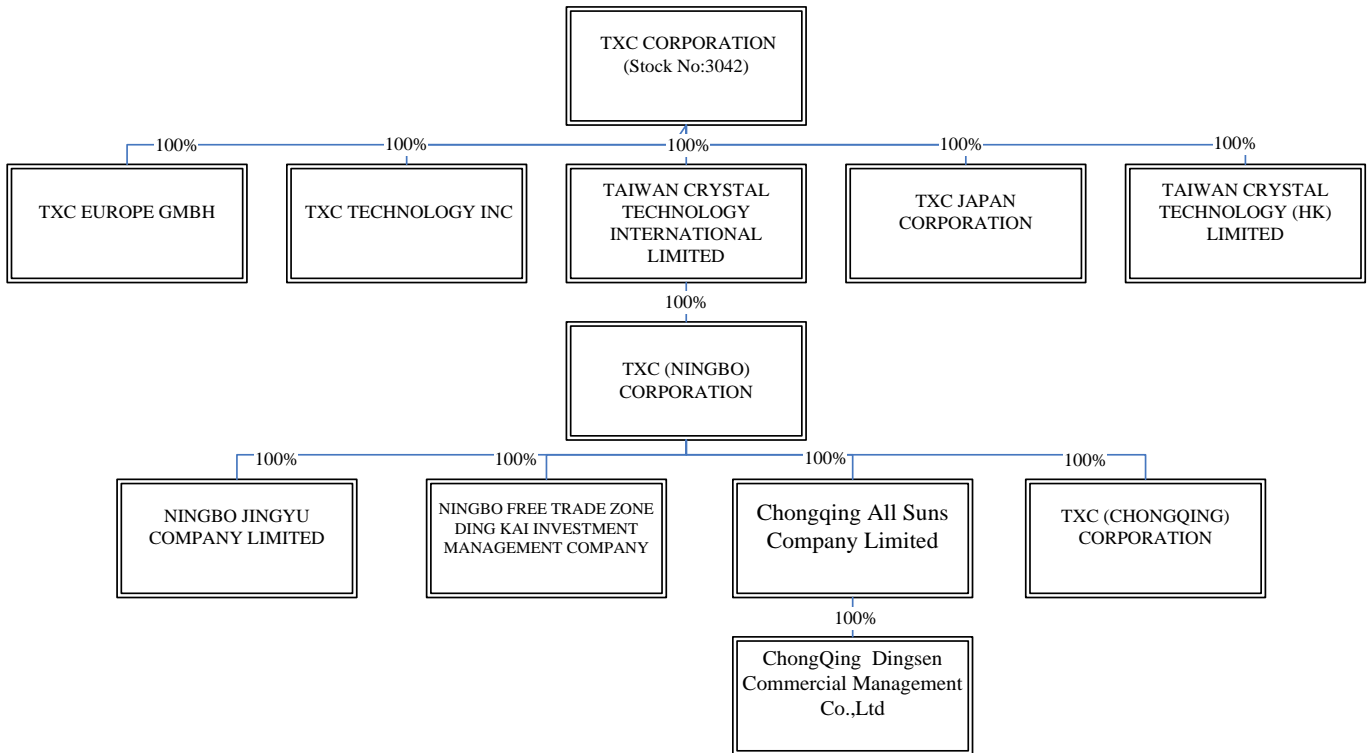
TXC CORPORATION
(Stock No:3042)

100%
TXC EUROPE GMBH

100%
TXC TECHNOLOGY INC

100%
TAIWAN CRYSTAL TECHNOLOGY INTERNATIONAL LIMITED

100%
TXC JAPAN CORPORATION

100%
TAIWAN CRYSTAL TECHNOLOGY (HK) LIMITED

100%
TXC (NINGBO) CORPORATION

100%
NINGBO JINGYU COMPANY LIMITED

100%
NINGBO FREE TRADE ZONE DING KAI INVESTMENT MANAGEMENT COMPANY

100%
Chongqing All Suns Company Limited

100%
TXC (CHONGQING) CORPORATION

100%
ChongQing Dingsen Commercial Management Co.,Ltd